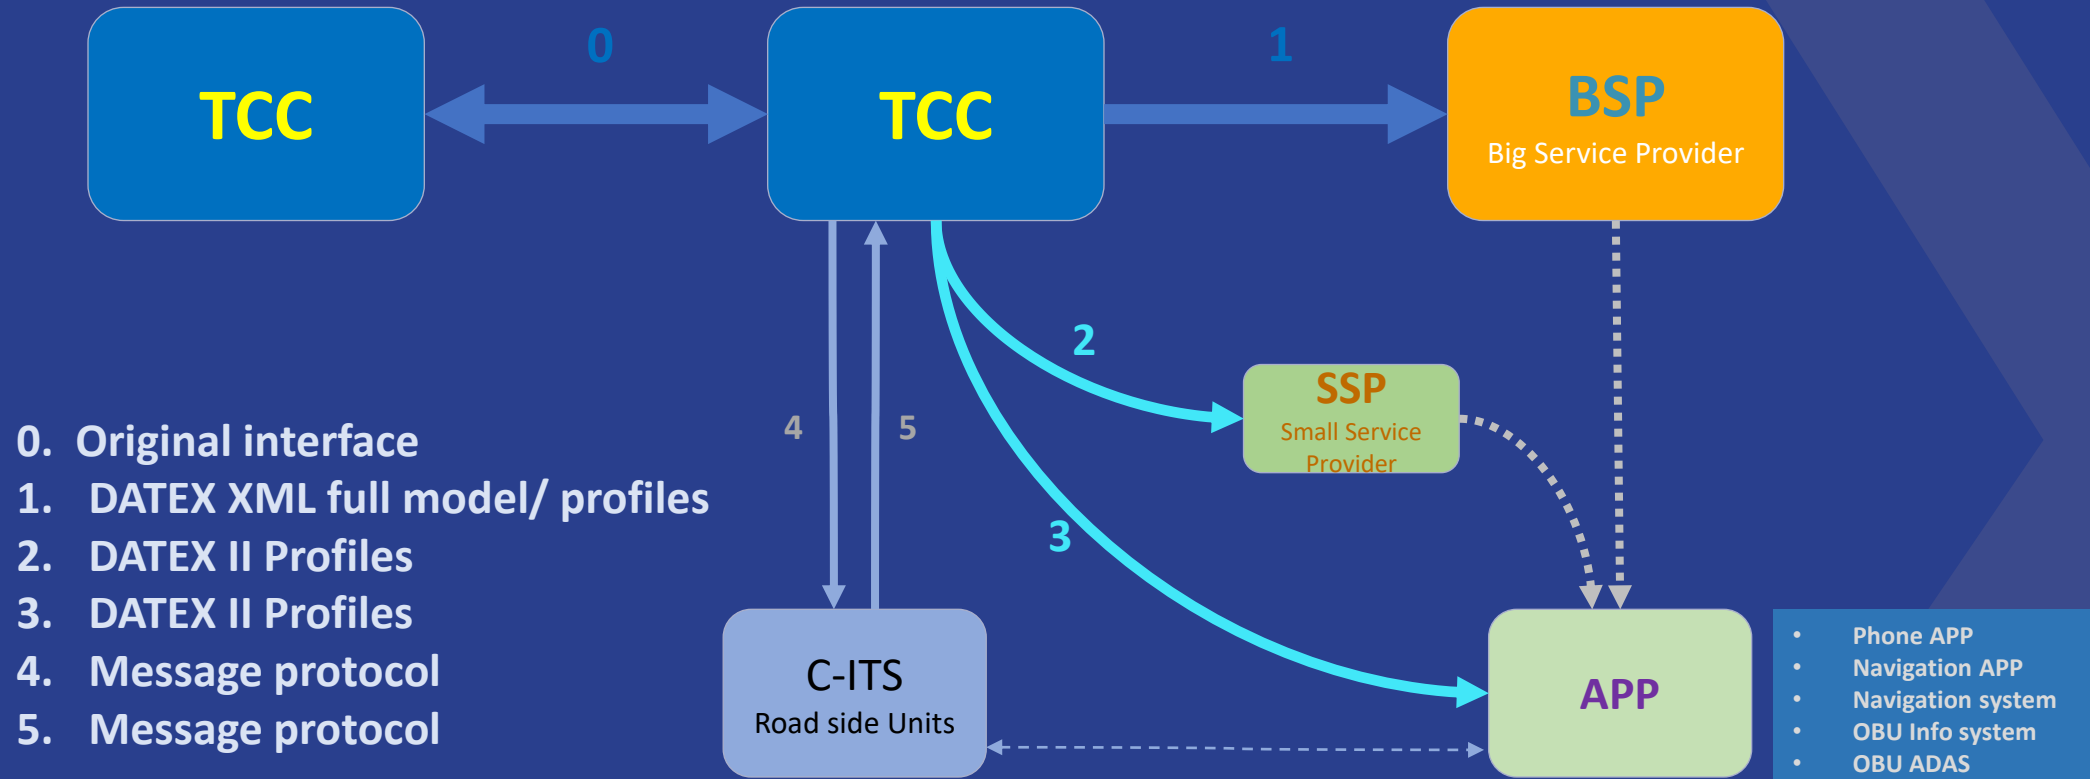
TCC

0

TCC

1

BSP
Big Service Provider

2

SSP
Small Service Provider

4

5

3

0. Original interface
1. DATEX XML full model/ profiles
2. DATEX II Profiles
3. DATEX II Profiles
4. Message protocol
5. Message protocol

C-ITS
Road side Units

APP

- Phone APP
- Navigation APP
- Navigation system
- OBU Info system
- OBU ADAS